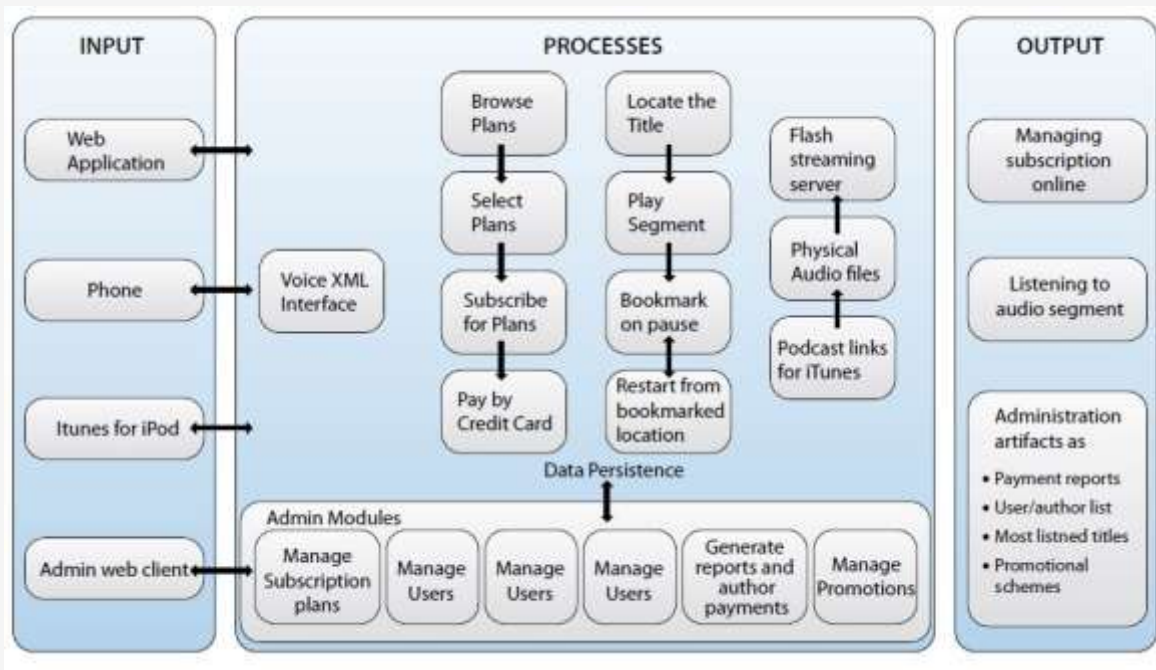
INPUT

Web Application

Phone

Itunes for iPod

Admin web client

PROCESSES

Voice XML Interface

Browse Plans

Select Plans

Subscribe for Plans

Pay by Credit Card

Locate the Title

Play Segment

Bookmark on pause

Restart from bookmarked location

Flash streaming server

Physical Audio files

Podcast links for iTunes

Data Persistence

Admin Modules

Manage Subscription plans

Manage Users

Manage Users

Manage Users

Generate reports and author payments

Manage Promotions

OUTPUT

Managing subscription online

Listening to audio segment

Administration artifacts as

• Payment reports
• User/author list
• Most listned titles
• Promotional schemes